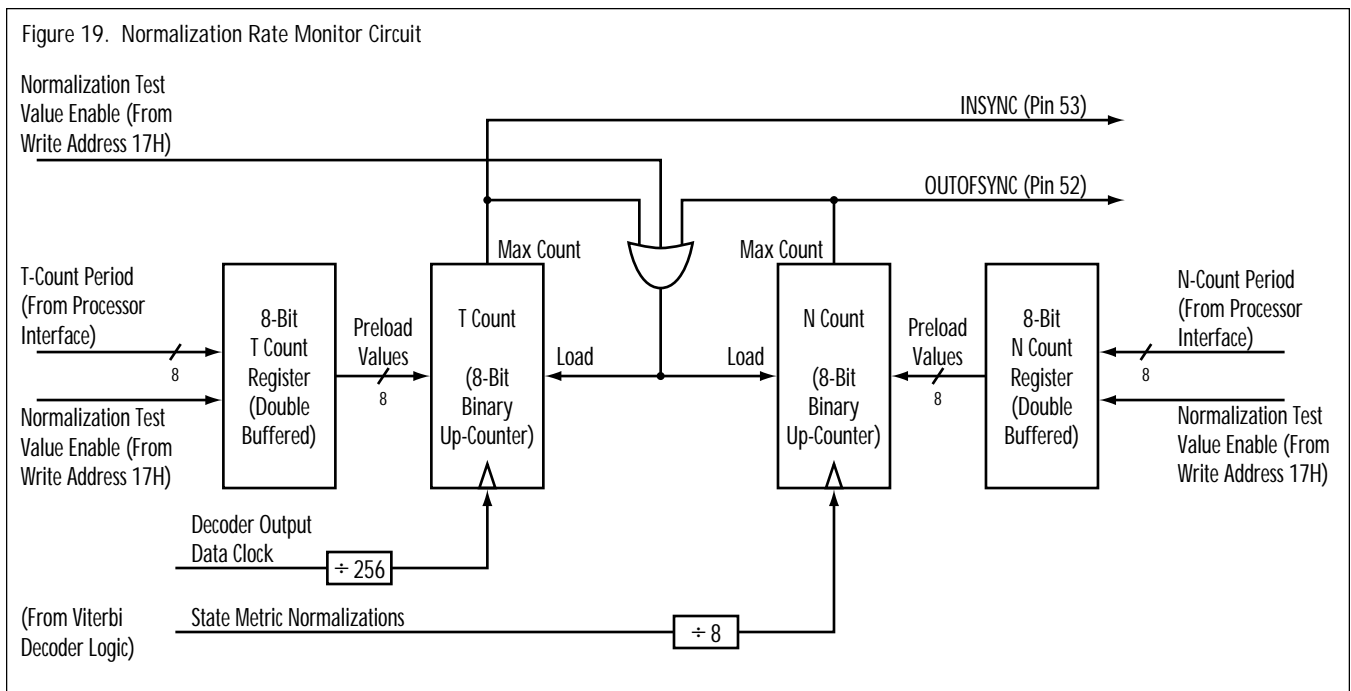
Figure 19. Normalization Rate Monitor Circuit

Normalization Test Value Enable (From Write Address 17H)

INSYNC (Pin 53)

OUTOFSYNC (Pin 52)

Max Count

Max Count

T-Count Period (From Processor Interface)

8

Normalization Test Value Enable (From Write Address 17H)

8-Bit T Count Register (Double Buffered)

Preload Values

8

T Count

(8-Bit Binary Up-Counter)

Load

Load

N Count

(8-Bit Binary Up-Counter)

Preload Values

8

8-Bit N Count Register (Double Buffered)

N-Count Period (From Processor Interface)

8

Normalization Test Value Enable (From Write Address 17H)

Decoder Output Data Clock

÷ 256

(From Viterbi Decoder Logic)

State Metric Normalizations

÷ 8